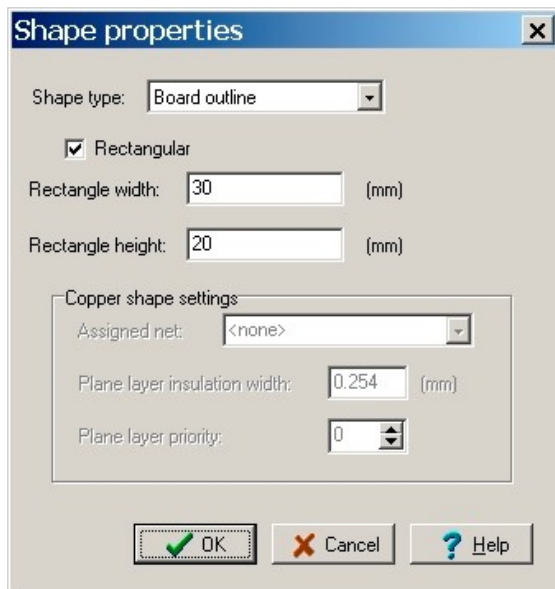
Shape properties

Shape type: Board outline

Rectangular

Rectangle width: 30 (mm)

Rectangle height: 20 (mm)

Copper shape settings

Assigned net: <none>

Plane layer insulation width: 0.254 (mm)

Plane layer priority: 0

OK

Cancel

Help